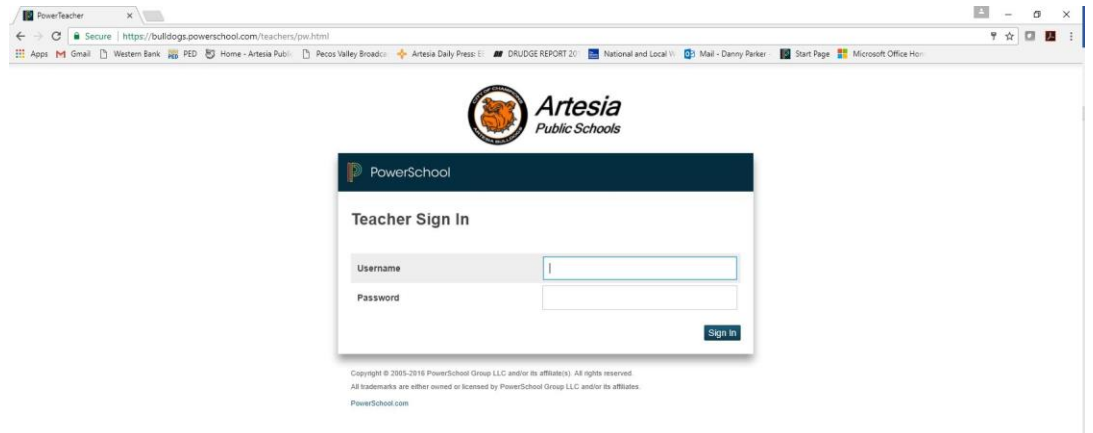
PowerTeacher ×

Secure | https://bulldogs.powerschool.com/teachers/pw.html

Apps Gmail Western Bank PED Home - Artesia Publ Pecos Valley Broadca Artesia Daily Press: E DRUDGE REPORT 20 National and Local W Mail - Danny Parker Start Page Microsoft Office Hon

Artesia
Public Schools

PowerSchool

Teacher Sign In

Username

Password

Sign In

Copyright © 2005-2016 PowerSchool Group LLC and/or its affiliate(s). All rights reserved.
All trademarks are either owned or licensed by PowerSchool Group LLC and/or its affiliates.

PowerSchool.com